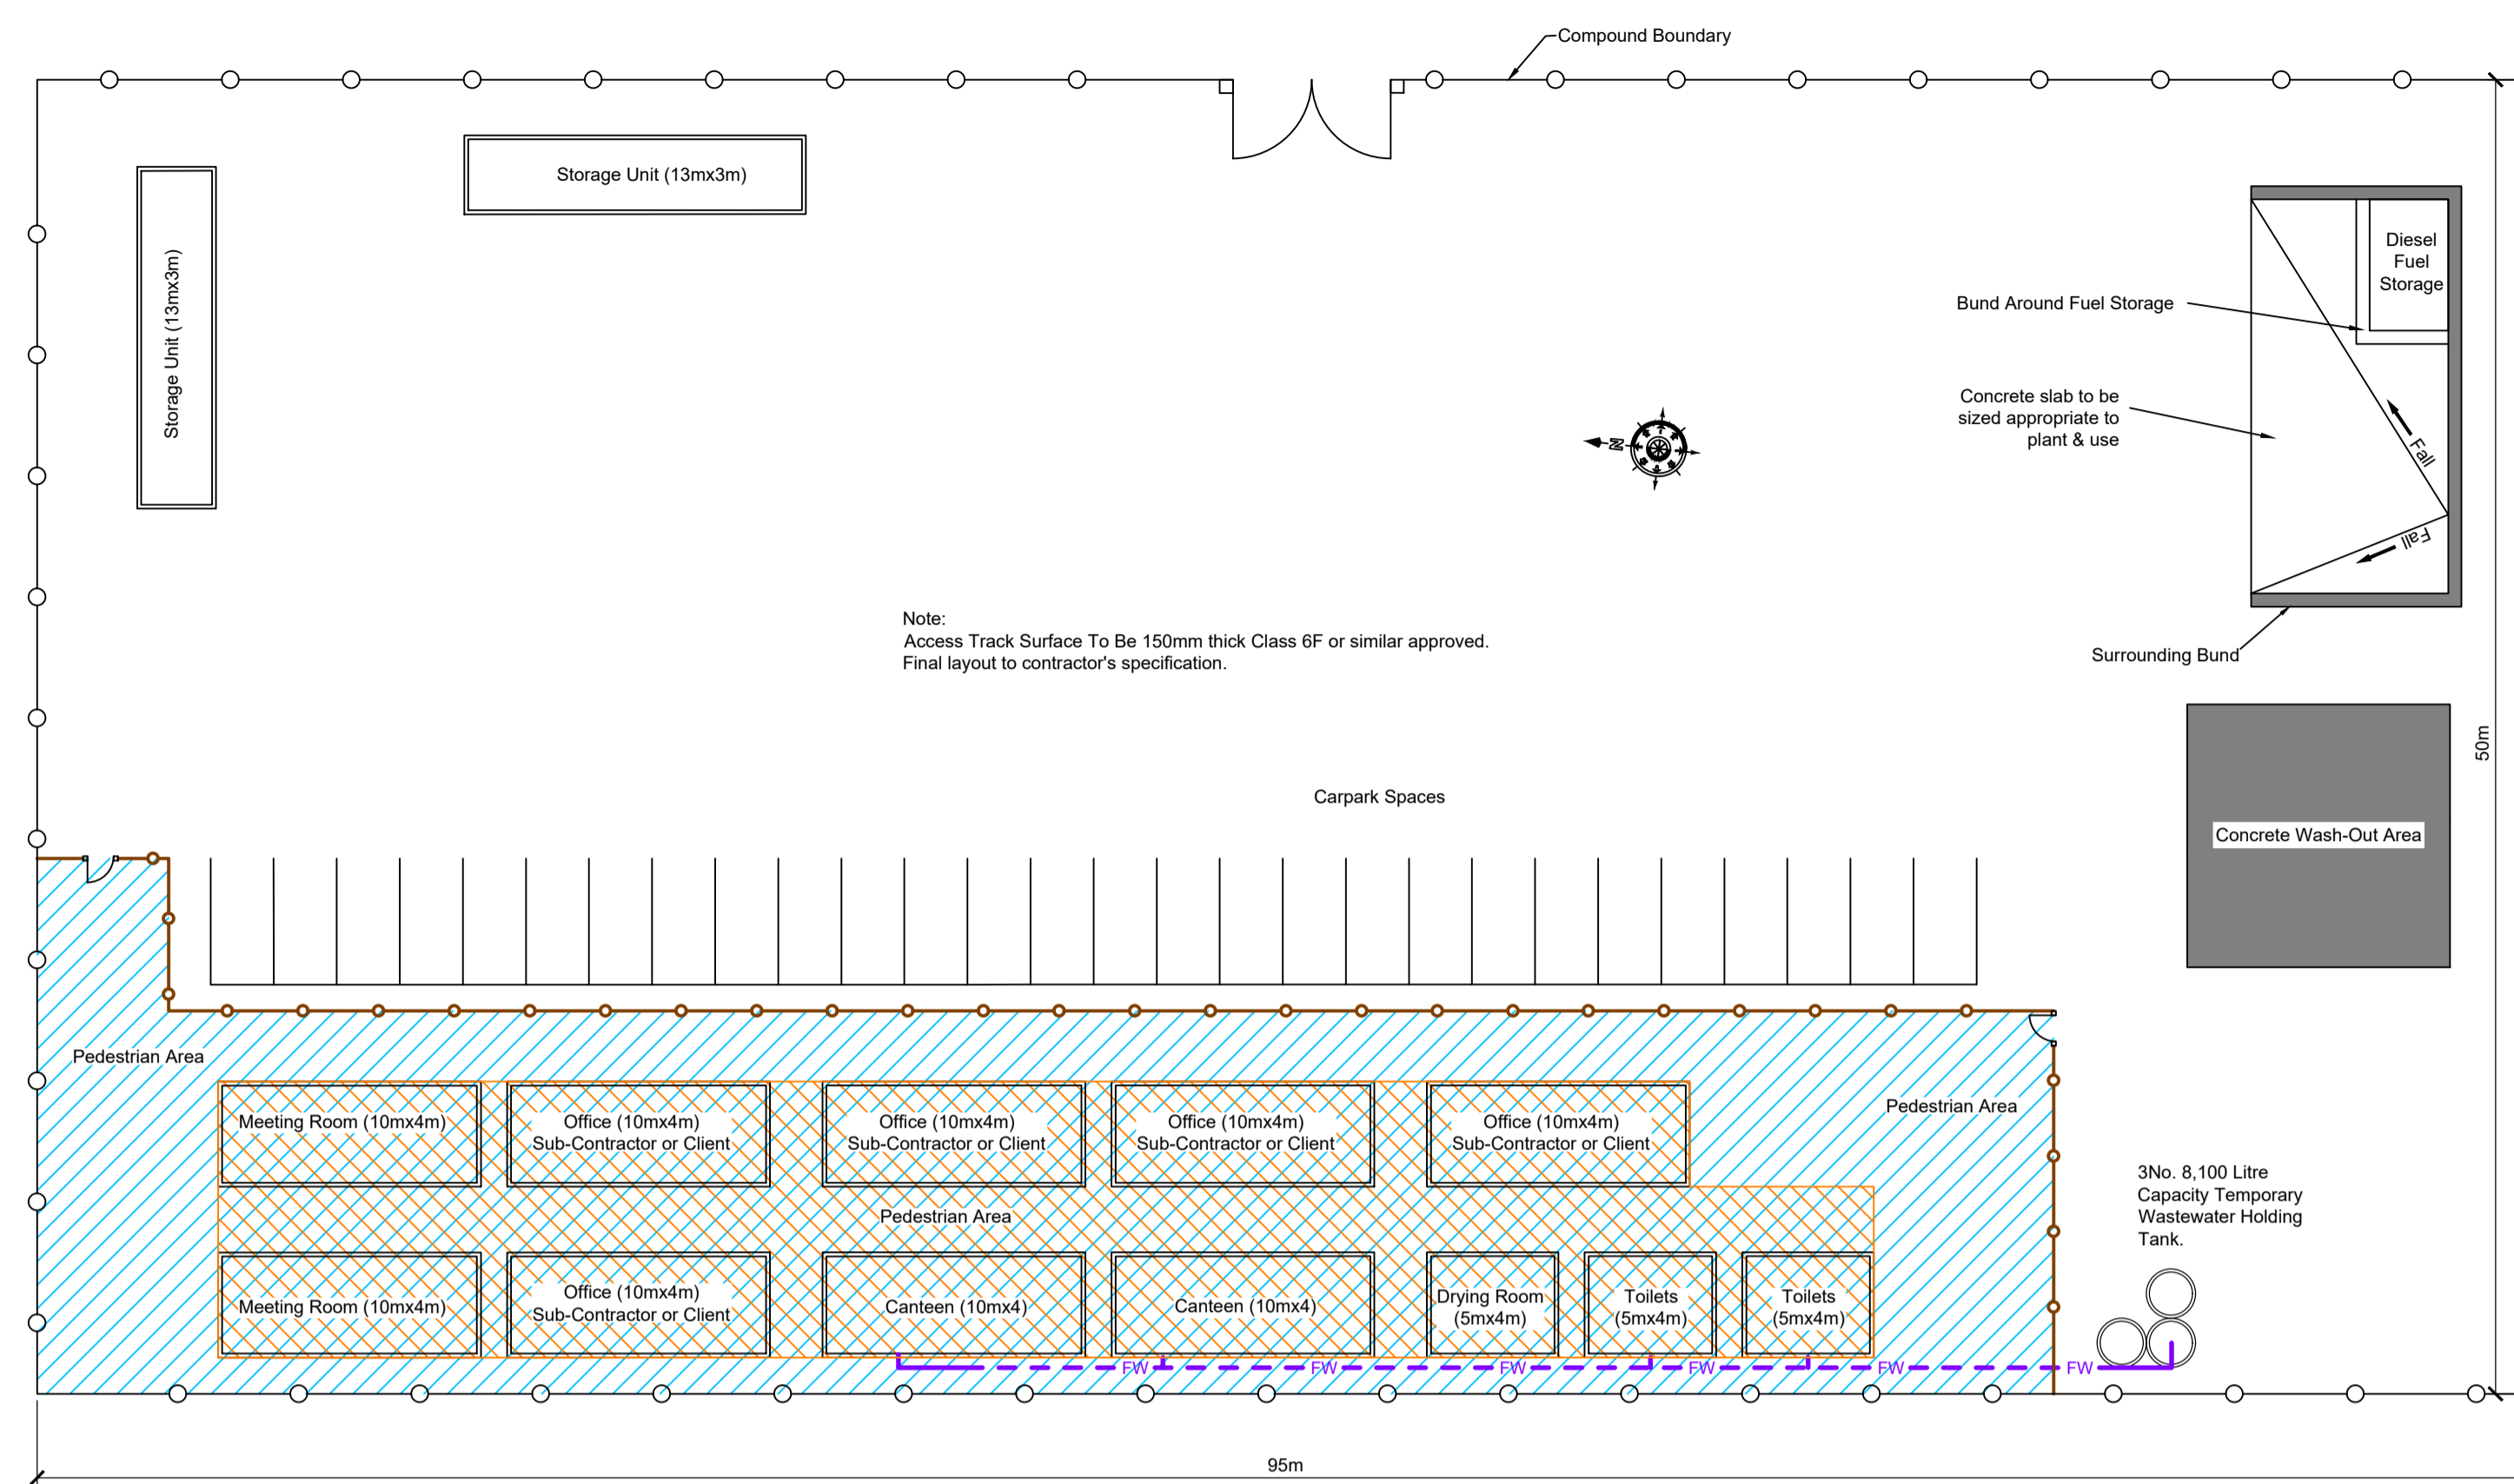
Compound Boundary

Storage Unit (13mx3m)

Storage Unit (13mx3m)

Diesel Fuel Storage

Bund Around Fuel Storage

Concrete slab to be sized appropriate to plant & use

N

Fall

Fall

Note:
Access Track Surface To Be 150mm thick Class 6F or similar approved.
Final layout to contractor's specification.

Surrounding Bund

50m

Carpark Spaces

Concrete Wash-Out Area

Pedestrian Area

Pedestrian Area

Meeting Room (10mx4m)

Office (10mx4m)
Sub-Contractor or Client

Office (10mx4m)
Sub-Contractor or Client

Office (10mx4m)
Sub-Contractor or Client

Office (10mx4m)
Sub-Contractor or Client

Pedestrian Area

3No. 8,100 Litre Capacity Temporary Wastewater Holding Tank.

Meeting Room (10mx4m)

Office (10mx4m)
Sub-Contractor or Client

Canteen (10mx4)

Canteen (10mx4)

Drying Room (5mx4m)

Toilets (5mx4m)

Toilets (5mx4m)

FW FW FW FW FW FW

95m